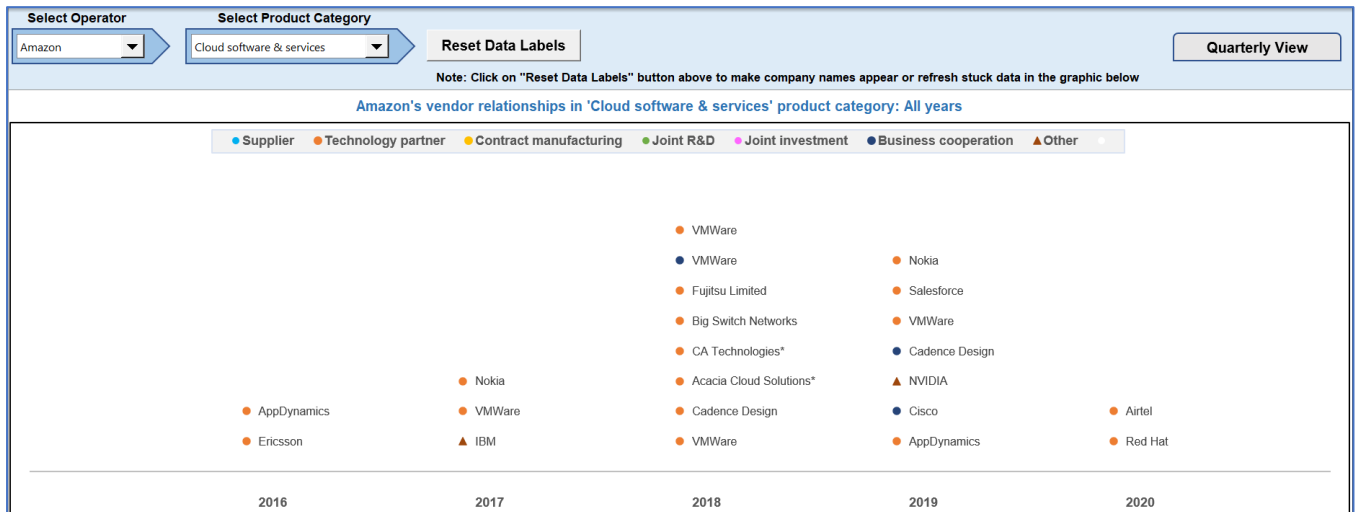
Select Operator
Amazon

Select Product Category
Cloud software & services

Reset Data Labels

Quarterly View

Note: Click on "Reset Data Labels" button above to make company names appear or refresh stuck data in the graphic below

Amazon's vendor relationships in 'Cloud software & services' product category: All years

Supplier   Technology partner   Contract manufacturing   Joint R&D   Joint investment   Business cooperation   Other

2016
AppDynamics
Ericsson

2017
Nokia
VMWare
IBM

2018
VMWare
VMWare
Fujitsu Limited
Big Switch Networks
CA Technologies*
Acacia Cloud Solutions*
Cadence Design
VMWare

2019
Nokia
Salesforce
VMWare
Cadence Design
NVIDIA
Cisco
AppDynamics

2020
Airtel
Red Hat